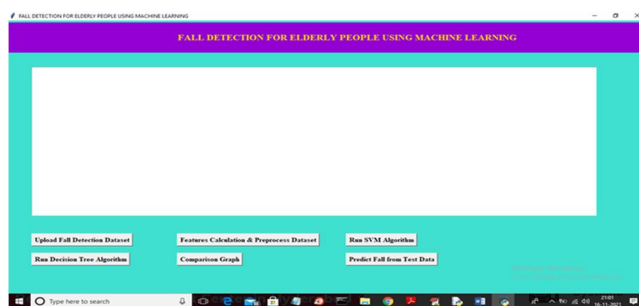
FALL DETECTION FOR ELDERLY PEOPLE USING MACHINE LEARNING

FALL DETECTION FOR ELDERLY PEOPLE USING MACHINE LEARNING

Upload Fall Detection Dataset

Features Calculation & Preprocess Dataset

Run SVM Algorithm

Run Decision Tree Algorithm

Comparison Graph

Predict Fall from Test Data

Type here to search

23:01
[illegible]